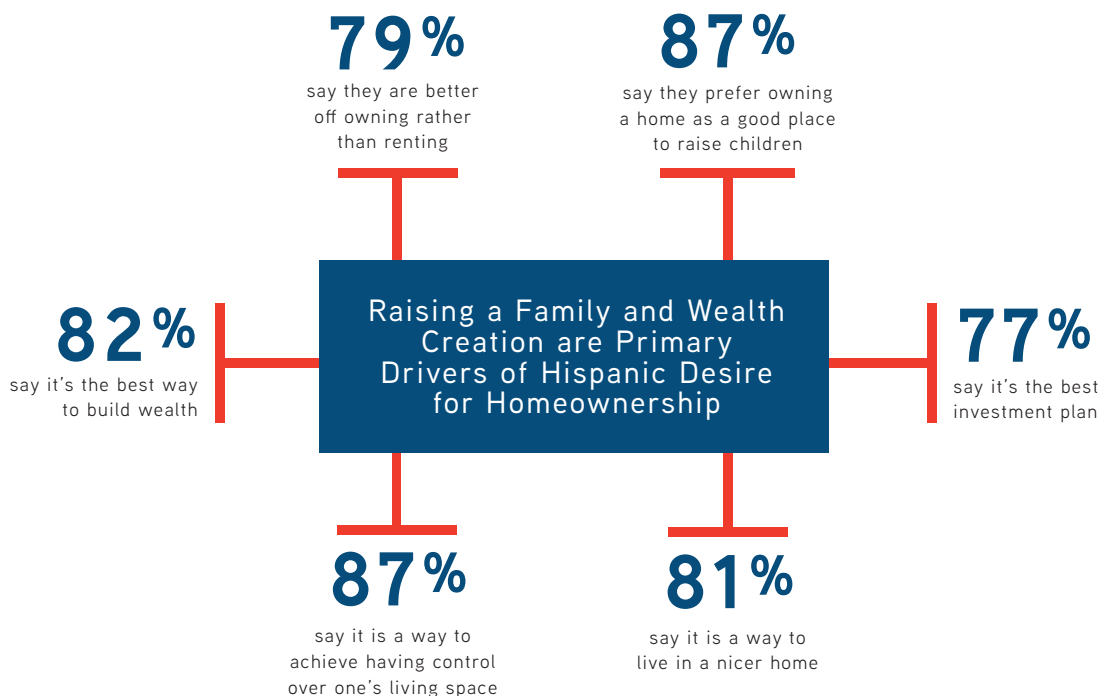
79%
say they are better off owning rather than renting

87%
say they prefer owning a home as a good place to raise children

82%
say it's the best way to build wealth

Raising a Family and Wealth Creation are Primary Drivers of Hispanic Desire for Homeownership

77%
say it's the best investment plan

87%
say it is a way to achieve having control over one's living space

81%
say it is a way to live in a nicer home